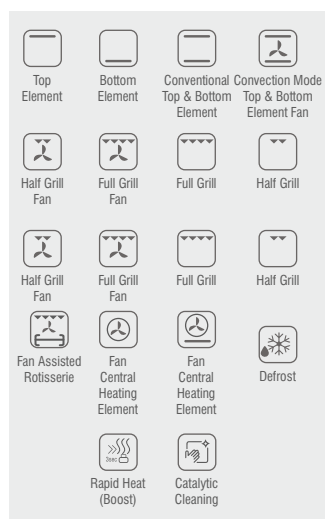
Top Element

Bottom Element

Conventional Top & Bottom Element

Convection Mode Top & Bottom Element Fan

Half Grill Fan

Full Grill Fan

Full Grill

Half Grill

Half Grill Fan

Full Grill Fan

Full Grill

Half Grill

Fan Assisted Rotisserie

Fan Central Heating Element

Fan Central Heating Element

Defrost

Rapid Heat (Boost)

Catalytic Cleaning